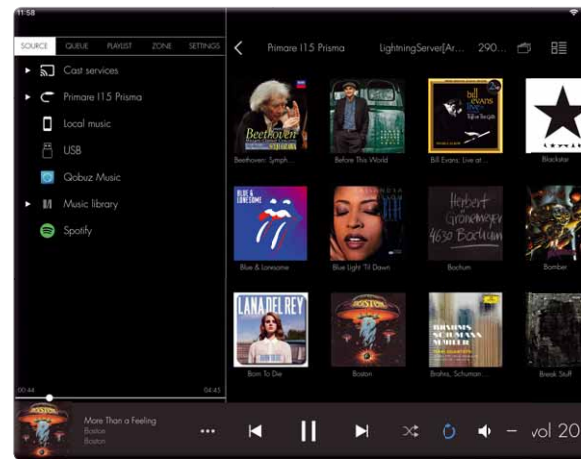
11:58

SOURCE QUEUE PLAYLIST ZONE SETTINGS

Cast services
Primare I15 Prisma
Local music
USB
Qobuz Music
Music library
Spotify

00:44
04:43

Primare I15 Prisma
LightningServer[Ar... 290...

Beethoven
Beethoven: Symph...
Before This World
bill evans
Bill Evans: Live at ...
Blackstar
BLUE & LONESOME
Blue & Lonesome
Blue Light 'Til Dawn
Herbert Grönemeyer 4630 Bochum
Bochum
Bomber
LANA DEL REY
Born To Die
BOSTON
Boston
BRAHMS SCHUMANN
Brahms, Schuman
Break Stuff

BOSTON
More Than a Feeling
Boston
Boston

vol 20